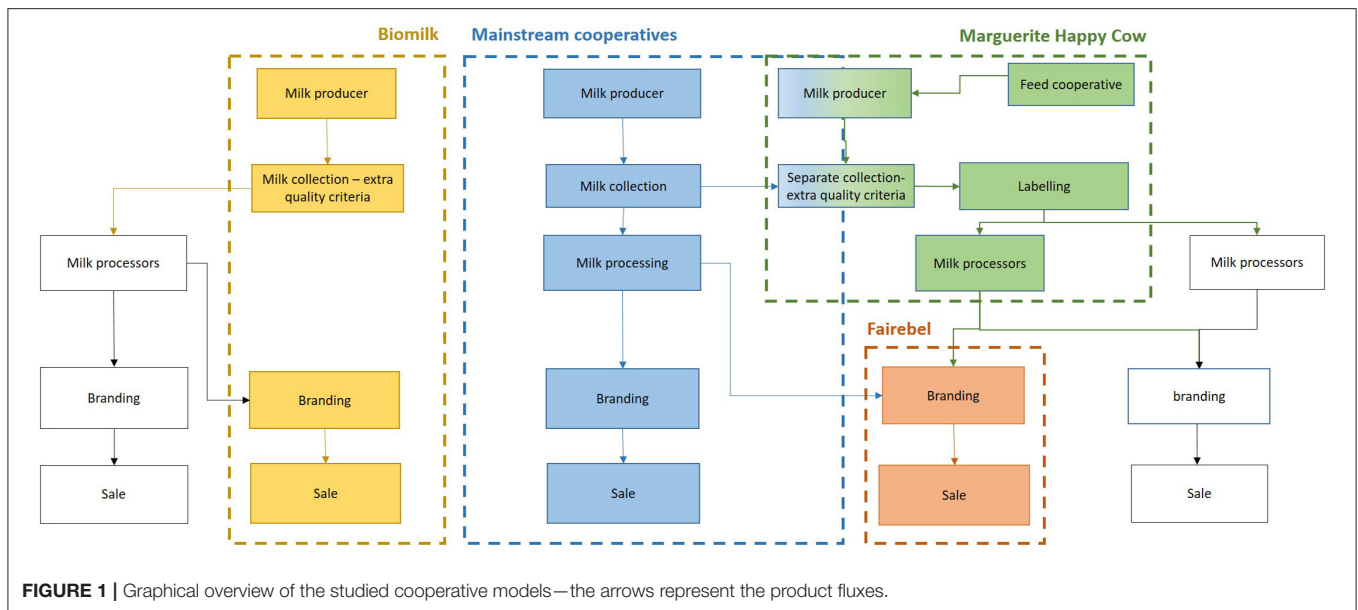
Biomilk

Milk producer

Milk collection – extra quality criteria

Milk processors

Branding

Branding

Sale

Sale

Mainstream cooperatives

Milk producer

Milk collection

Milk processing

Branding

Sale

Marguerite Happy Cow

Milk producer

Feed cooperative

Separate collection-extra quality criteria

Labelling

Milk processors

Milk processors

Fairebel

Branding

Sale

branding

Sale

**FIGURE 1 |** Graphical overview of the studied cooperative models—the arrows represent the product fluxes.